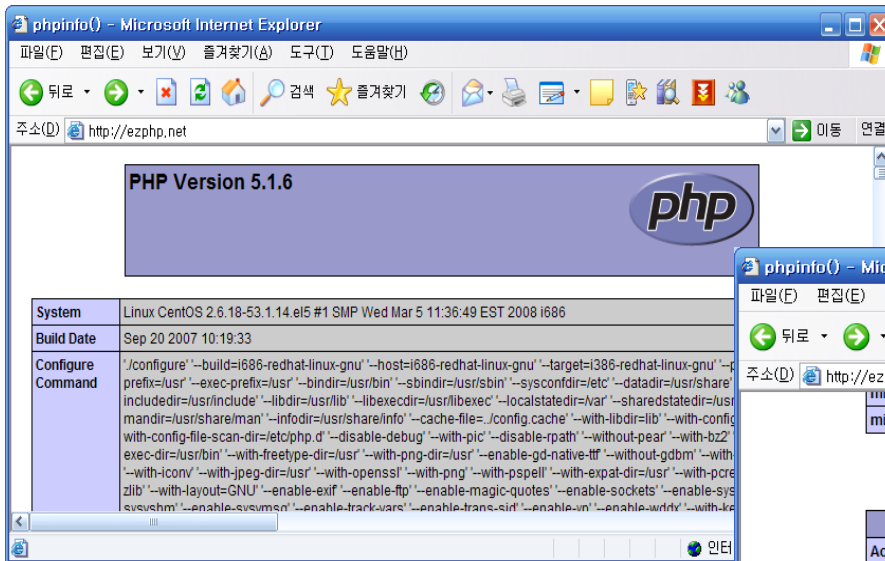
phpinfo() - Microsoft Internet Explorer

파일(F) 편집(E) 보기(V) 즐겨찾기(A) 도구(T) 도움말(H)

뒤로 검색 즐겨찾기

주소(D) http://ezphp.net 이동 연결

PHP Version 5.1.6

php

| System | Linux CentOS 2.6.18-53.1.14.el5 #1 SMP Wed Mar 5 11:36:49 EST 2008 i686 |
|---|---|
| Build Date | Sep 20 2007 10:19:33 |
| Configure Command | './configure' '--build=i686-redhat-linux-gnu' '--host=i686-redhat-linux-gnu' '--target=i386-redhat-linux-gnu' '--p prefix=/usr' '--exec-prefix=/usr' '--bindir=/usr/bin' '--sbindir=/usr/sbin' '--sysconfdir=/etc' '--datadir=/usr/share' includedir=/usr/include' '--libdir=/usr/lib' '--libexecdir=/usr/libexec' '--localstatedir=/var' '--sharedstatedir=/usr mandir=/usr/share/man' '--infodir=/usr/share/info' '--cache-file=../config.cache' '--with-libdir=lib' '--with-config with-config-file-scan-dir=/etc/php.d' '--disable-debug' '--with-pic' '--disable-rpath' '--without-pear' '--with-bz2' exec-dir=/usr/bin' '--with-freetype-dir=/usr' '--with-png-dir=/usr' '--enable-gd-native-ttf' '--without-gdbm' '--with '--with-iconv' '--with-jpeg-dir=/usr' '--with-openssl' '--with-png' '--with-pspell' '--with-expat-dir=/usr' '--with-pcre zlib' '--with-layout=GNU' '--enable-exif' '--enable-ftp' '--enable-magic-quotes' '--enable-sockets' '--enable-sys sysvshm' '--enable-sysvmsg' '--enable-track-vars' '--enable-trans-sid' '--enable-yp' '--enable-wddx' '--with-ke |

인터

phpinfo() - Mic

파일(F) 편집(E)

뒤로

주소(D) http://ez

mi

mi

Ac